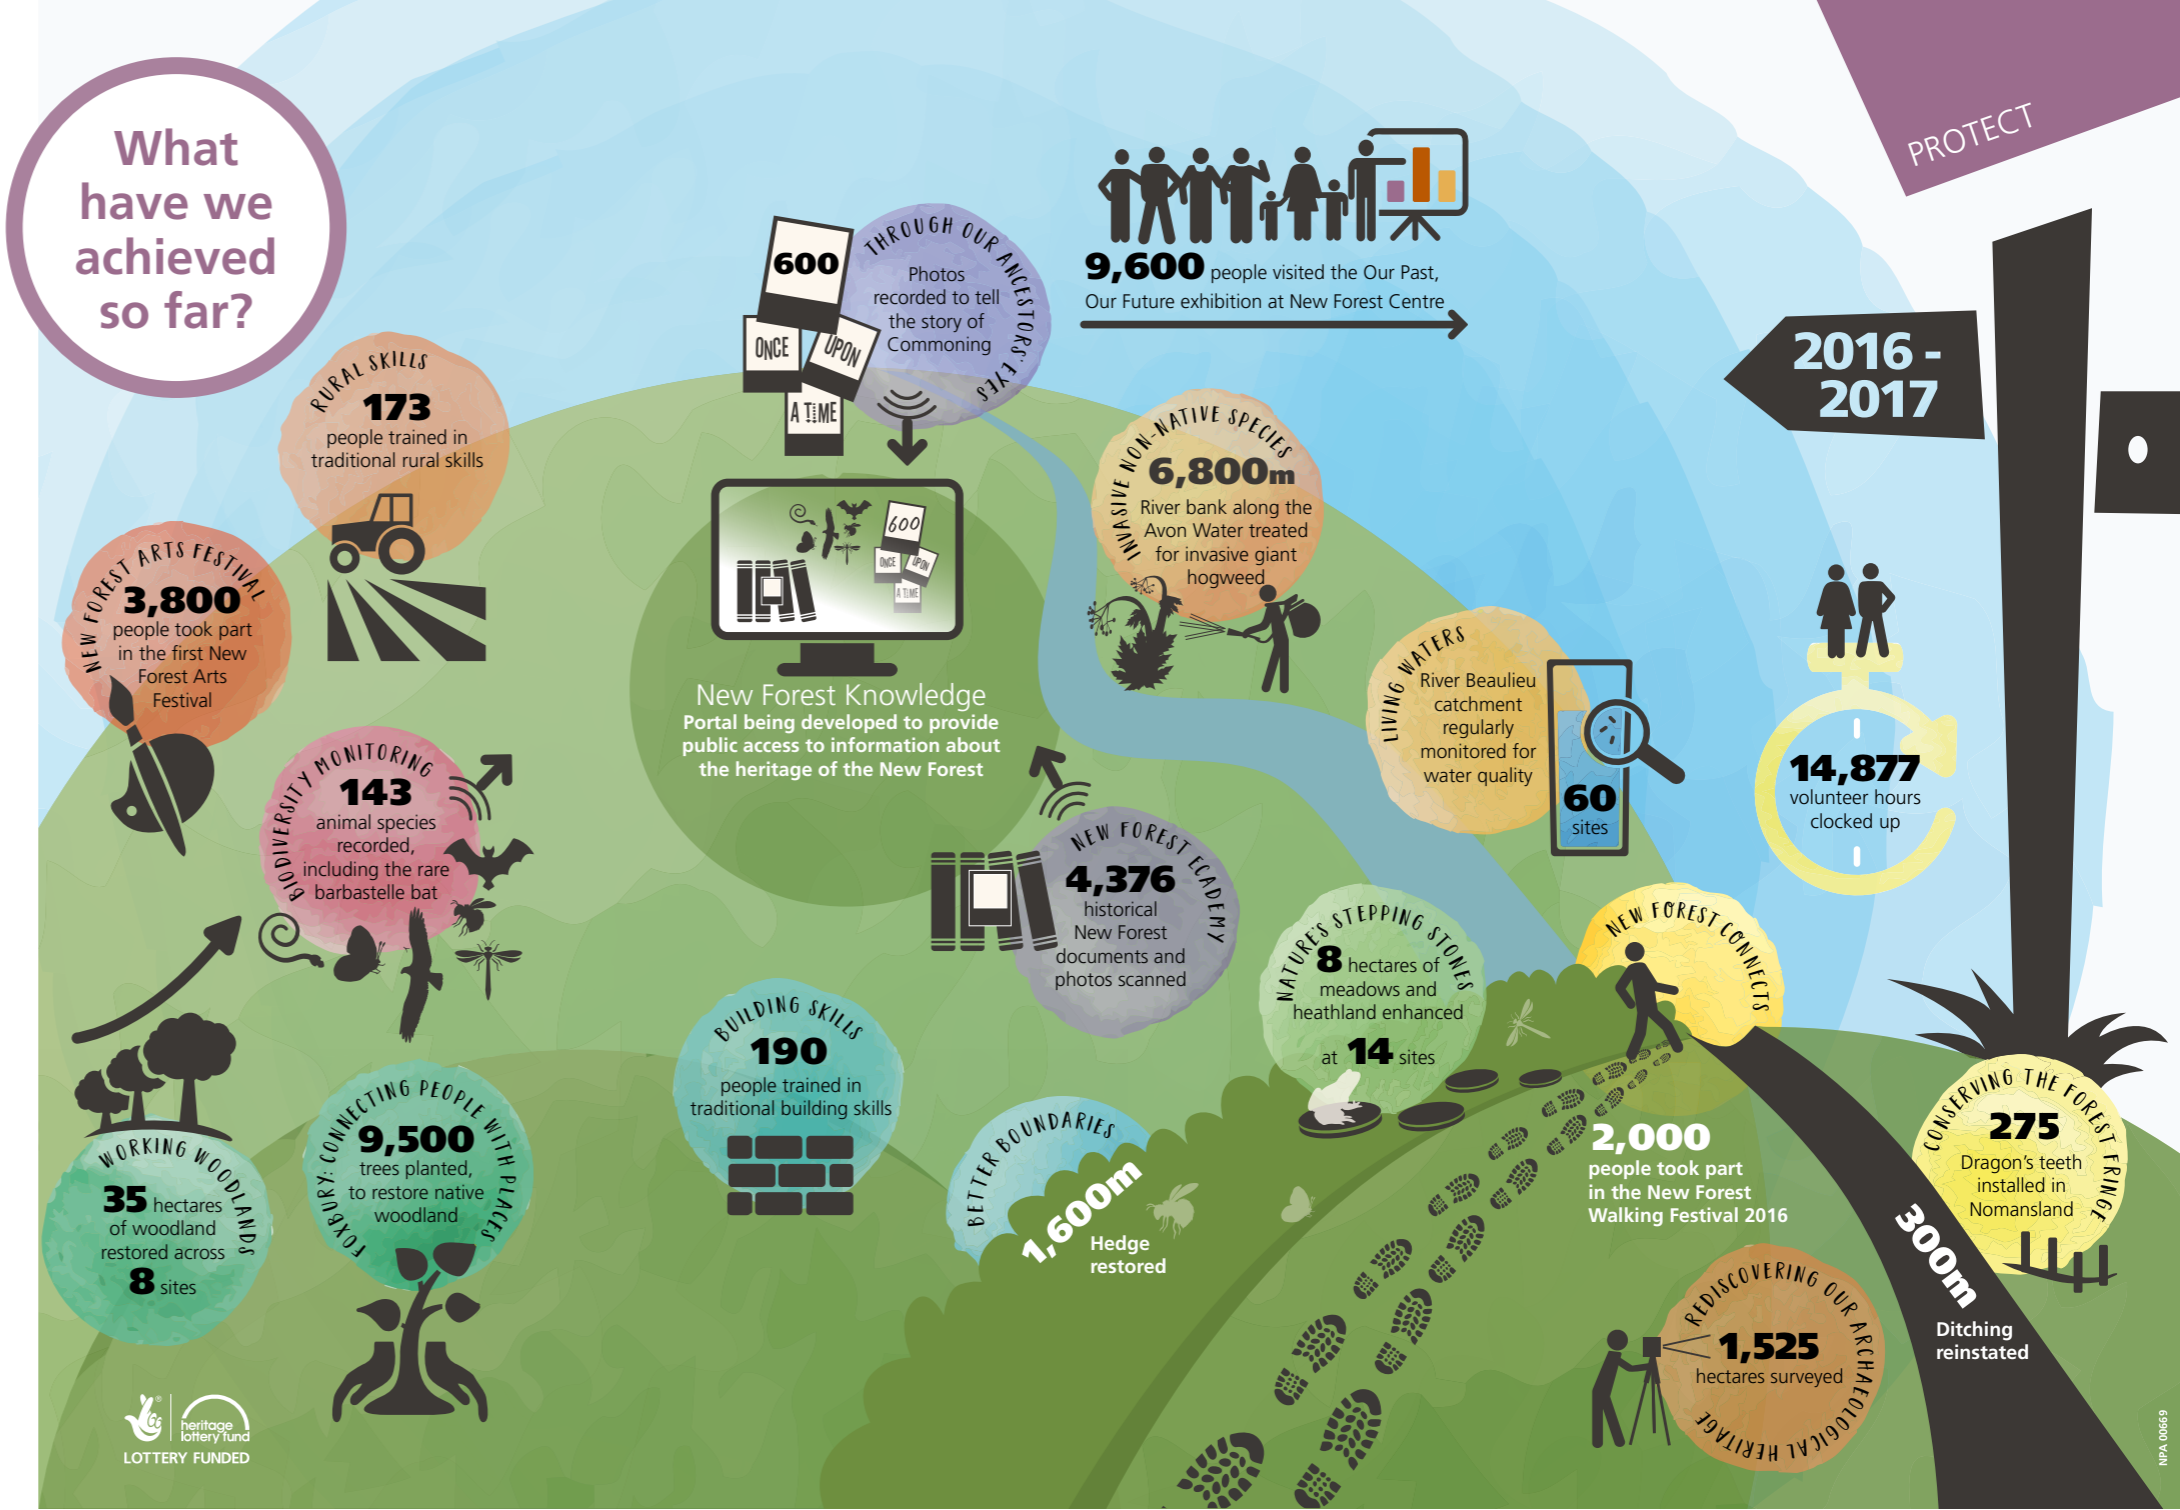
What have we achieved so far?

PROTECT

2016 - 2017

RURAL SKILLS
173
people trained in traditional rural skills

NEW FOREST ARTS FESTIVAL
3,800
people took part in the first New Forest Arts Festival

600
ONCE UPON A TIME

THROUGH OUR ANCESTORS' EYES
Photos recorded to tell the story of Commoning

9,600 people visited the Our Past, Our Future exhibition at New Forest Centre

600
ONCE UPON A TIME

New Forest Knowledge
Portal being developed to provide public access to information about the heritage of the New Forest

INVASIVE NON-NATIVE SPECIES
6,800m
River bank along the Avon Water treated for invasive giant hogweed

BIODIVERSITY MONITORING
143
animal species recorded, including the rare barbastelle bat

LIVING WATERS
River Beaulieu catchment regularly monitored for water quality
60
sites

14,877
volunteer hours clocked up

NEW FOREST ACADEMY
4,376
historical New Forest documents and photos scanned

NATURE'S STEPPING STONES
8 hectares of meadows and heathland enhanced at 14 sites

NEW FOREST CONNECTS
2,000
people took part in the New Forest Walking Festival 2016

BUILDING SKILLS
190
people trained in traditional building skills

WORKING WOODLANDS
35 hectares of woodland restored across 8 sites

FOXBURY: CONNECTING PEOPLE WITH PLACES
9,500
trees planted, to restore native woodland

BETTER BOUNDARIES
1,600m
Hedge restored

CONSERVING THE FOREST FRINGE
275
Dragon's teeth installed in Nomansland

300m
Ditching reinstated

REDISCOVERING OUR ARCHAEOLOGICAL HERITAGE
1,525
hectares surveyed

heritage lottery fund
LOTTERY FUNDED

NPA 00669